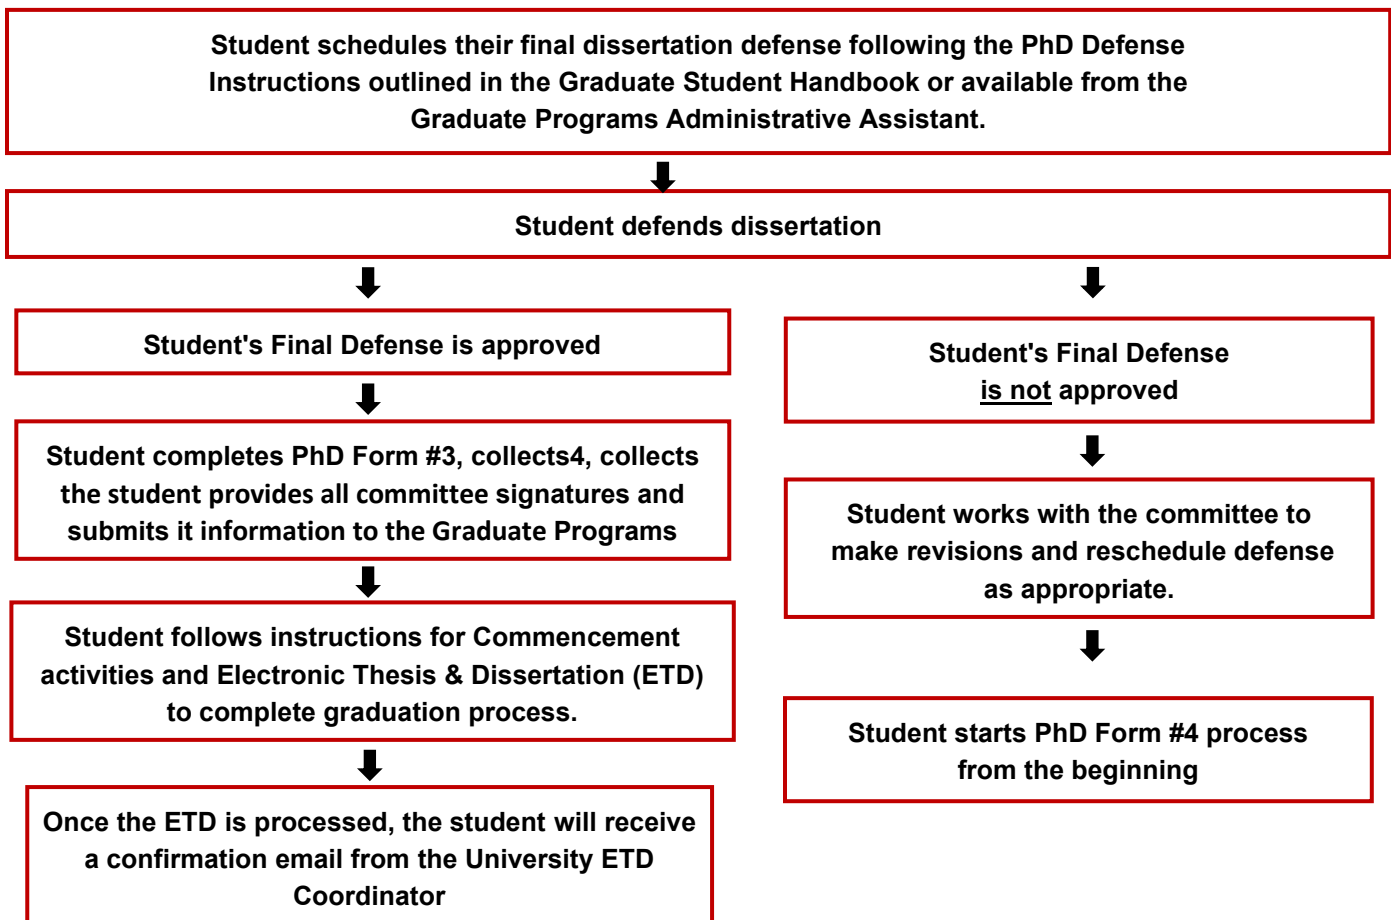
Student schedules their final dissertation defense following the PhD Defense Instructions outlined in the Graduate Student Handbook or available from the Graduate Programs Administrative Assistant.

Student defends dissertation

Student's Final Defense is approved

Student completes PhD Form #3, collects4, collects the student provides all committee signatures and submits it information to the Graduate Programs

Student follows instructions for Commencement activities and Electronic Thesis & Dissertation (ETD) to complete graduation process.

Once the ETD is processed, the student will receive a confirmation email from the University ETD Coordinator

Student's Final Defense is not approved

Student works with the committee to make revisions and reschedule defense as appropriate.

Student starts PhD Form #4 process from the beginning